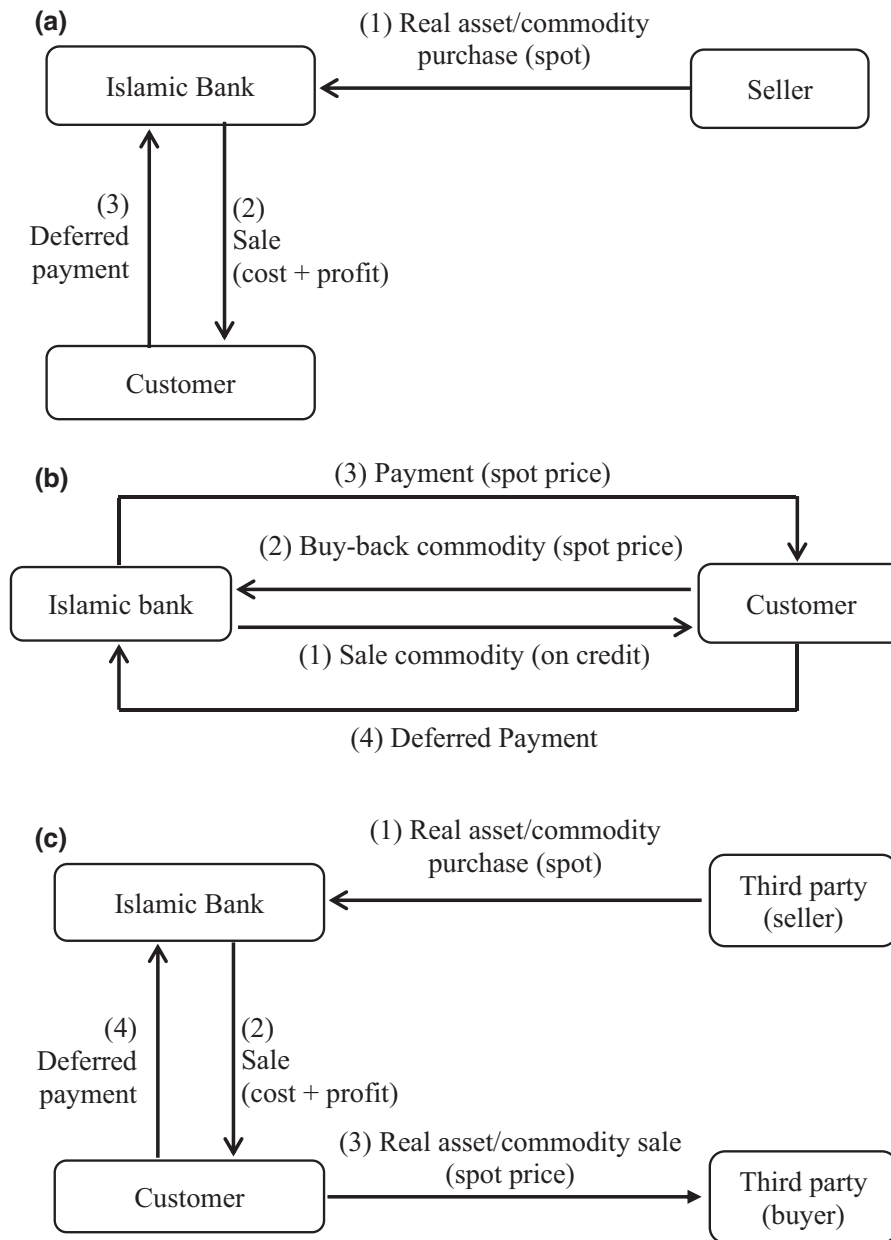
(a)

(1) Real asset/commodity purchase (spot)

Islamic Bank

Seller

(3) Deferred payment

(2) Sale (cost + profit)

Customer

(b)

(3) Payment (spot price)

(2) Buy-back commodity (spot price)

Islamic bank

Customer

(1) Sale commodity (on credit)

(4) Deferred Payment

(c)

(1) Real asset/commodity purchase (spot)

Islamic Bank

Third party (seller)

(4) Deferred payment

(2) Sale (cost + profit)

(3) Real asset/commodity sale (spot price)

Customer

Third party (buyer)